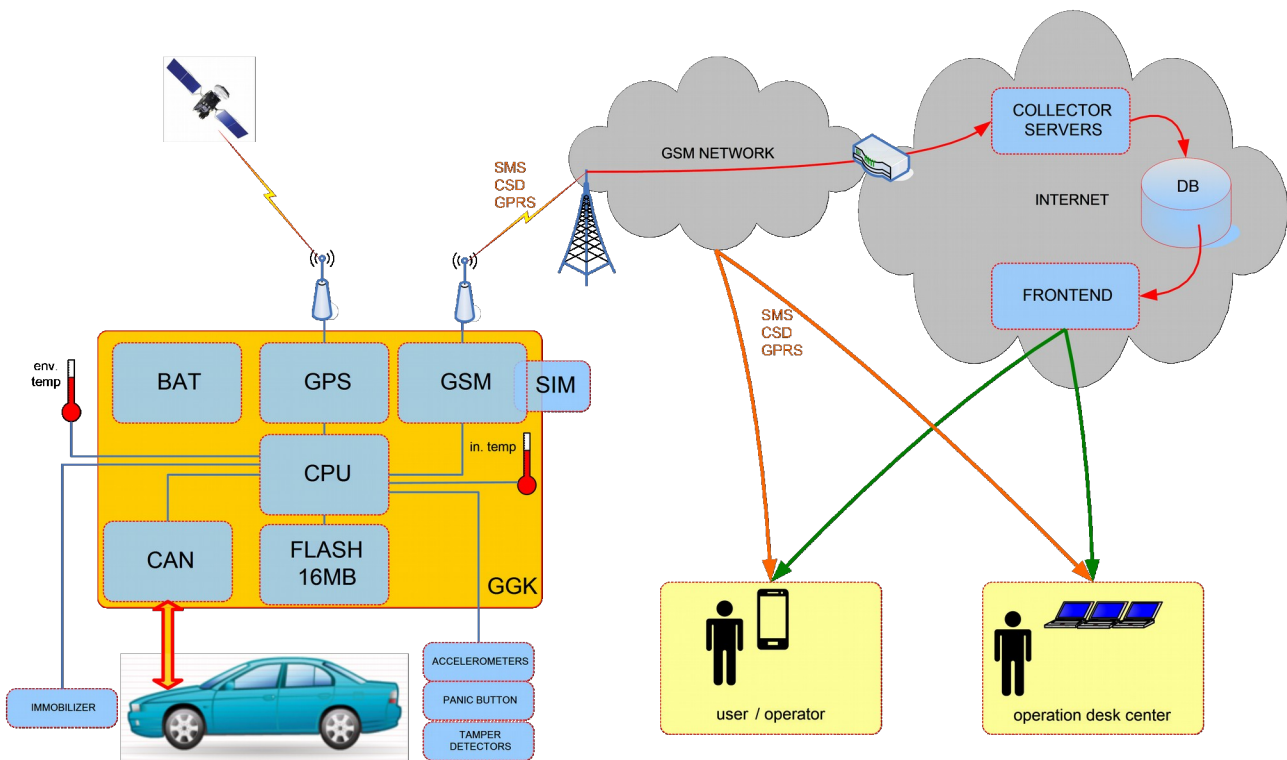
SMS
CSD
GPRS

GSM NETWORK

COLLECTOR SERVERS

DB

INTERNET

FRONTEND

SMS
CSD
GPRS

env. temp

BAT

GPS

GSM

SIM

in. temp

CPU

CAN

FLASH 16MB

GGK

ACCELEROMETERS

PANIC BUTTON

TAMPER DETECTORS

IMMOBILIZER

user / operator

operation desk center